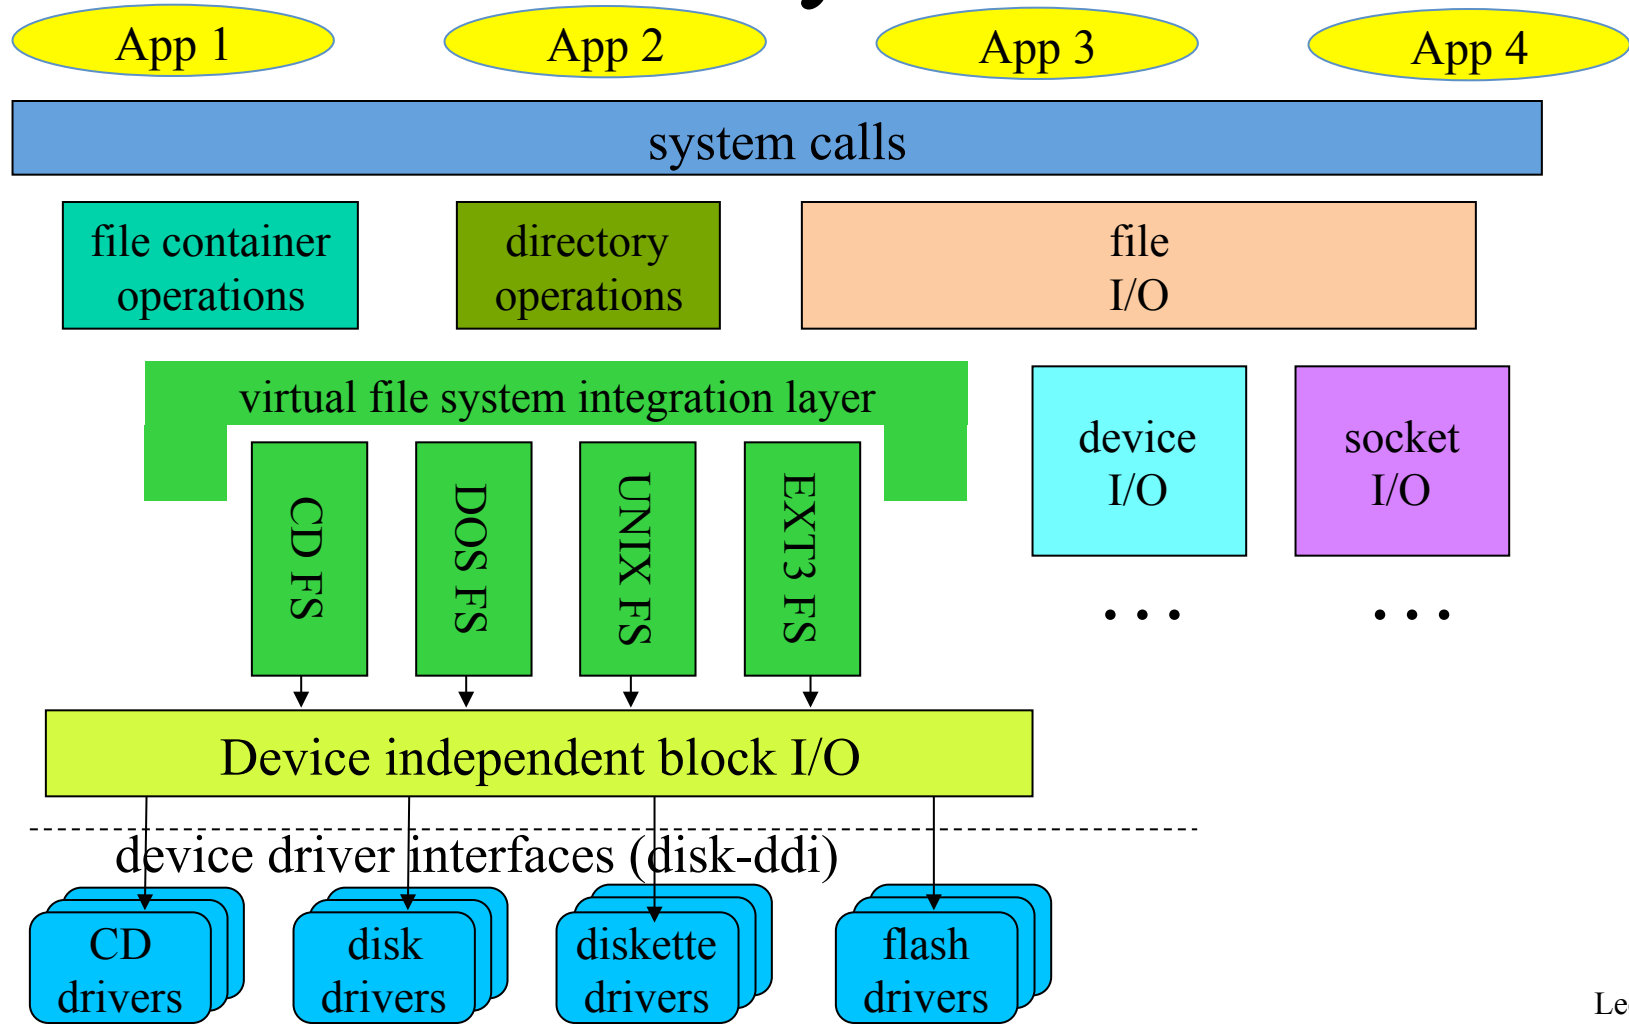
App 1

App 2

App 3

App 4

system calls

file container operations

directory operations

file I/O

virtual file system integration layer

CD FS

DOS FS

UNIX FS

EXT3 FS

device I/O

socket I/O

• • •

• • •

Device independent block I/O

device driver interfaces (disk-ddi)

CD drivers

disk drivers

diskette drivers

flash drivers

Le